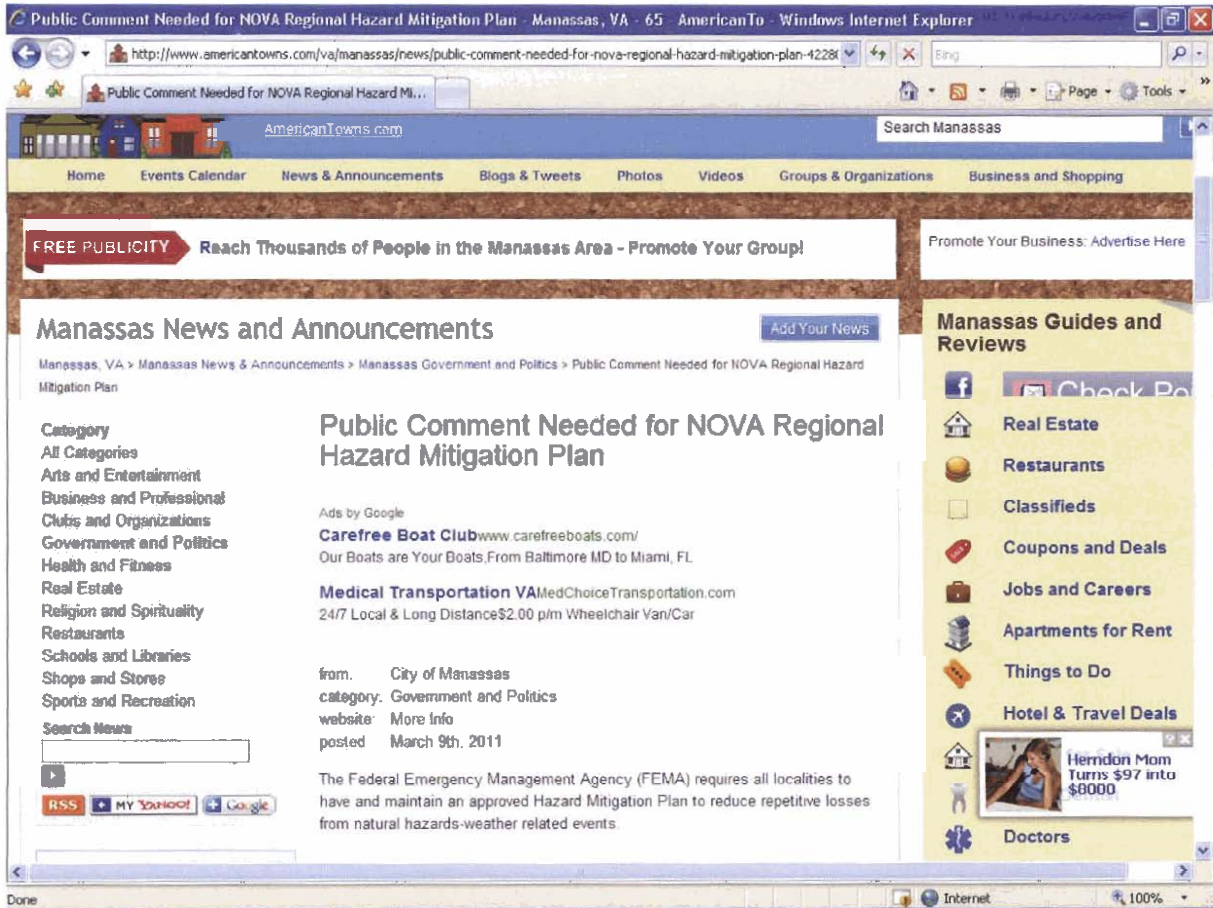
Public Comment Needed for NOVA Regional Hazard Mitigation Plan - Manassas, VA - 65 - AmericanTo - Windows Internet Explorer

http://www.americantowns.com/va/manassas/news/public-comment-needed-for-nova-regional-hazard-mitigation-plan-4228(

Bing

Public Comment Needed for NOVA Regional Hazard Mi...

Page · Tools ·

AmericanTowns.com

Search Manassas

Home Events Calendar News & Announcements Blogs & Tweets Photos Videos Groups & Organizations Business and Shopping

FREE PUBLICITY Reach Thousands of People in the Manassas Area - Promote Your Group!

Promote Your Business: Advertise Here

Manassas News and Announcements

Add Your News

Manassas, VA > Manassas News & Announcements > Manassas Government and Politics > Public Comment Needed for NOVA Regional Hazard Mitigation Plan

Category
All Categories
Arts and Entertainment
Business and Professional
Clubs and Organizations
Government and Politics
Health and Fitness
Real Estate
Religion and Spirituality
Restaurants
Schools and Libraries
Shops and Stores
Sports and Recreation
Search News

RSS MY YAHOO! Google

Public Comment Needed for NOVA Regional Hazard Mitigation Plan

Ads by Google
Carefree Boat Club www.carefreeboats.com/
Our Boats are Your Boats,From Baltimore MD to Miami, FL

Medical Transportation VA MedChoiceTransportation.com
24/7 Local & Long Distance$2.00 p/m Wheelchair Van/Car

from. City of Manassas
category. Government and Politics
website More Info
posted March 9th, 2011

The Federal Emergency Management Agency (FEMA) requires all localities to have and maintain an approved Hazard Mitigation Plan to reduce repetitive losses from natural hazards-weather related events.

Manassas Guides and Reviews

Check Po

Real Estate
Restaurants
Classifieds
Coupons and Deals
Jobs and Careers
Apartments for Rent
Things to Do
Hotel & Travel Deals

Herndon Mom Turns $97 into $8000

Doctors

Done Internet 100%